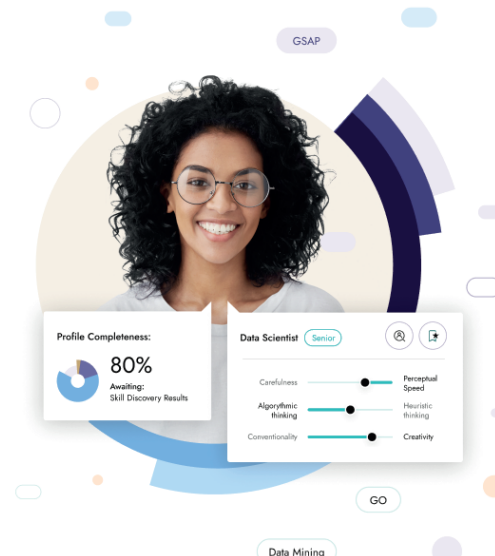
GSAP

Profile Completeness:

80%

Awaiting:
Skill Discovery Results

Data Scientist Senior

Carefulness

Perceptual Speed

Algorythmic thinking

Heuristic thinking

Conventionality

Creativity

GO

Data Mining